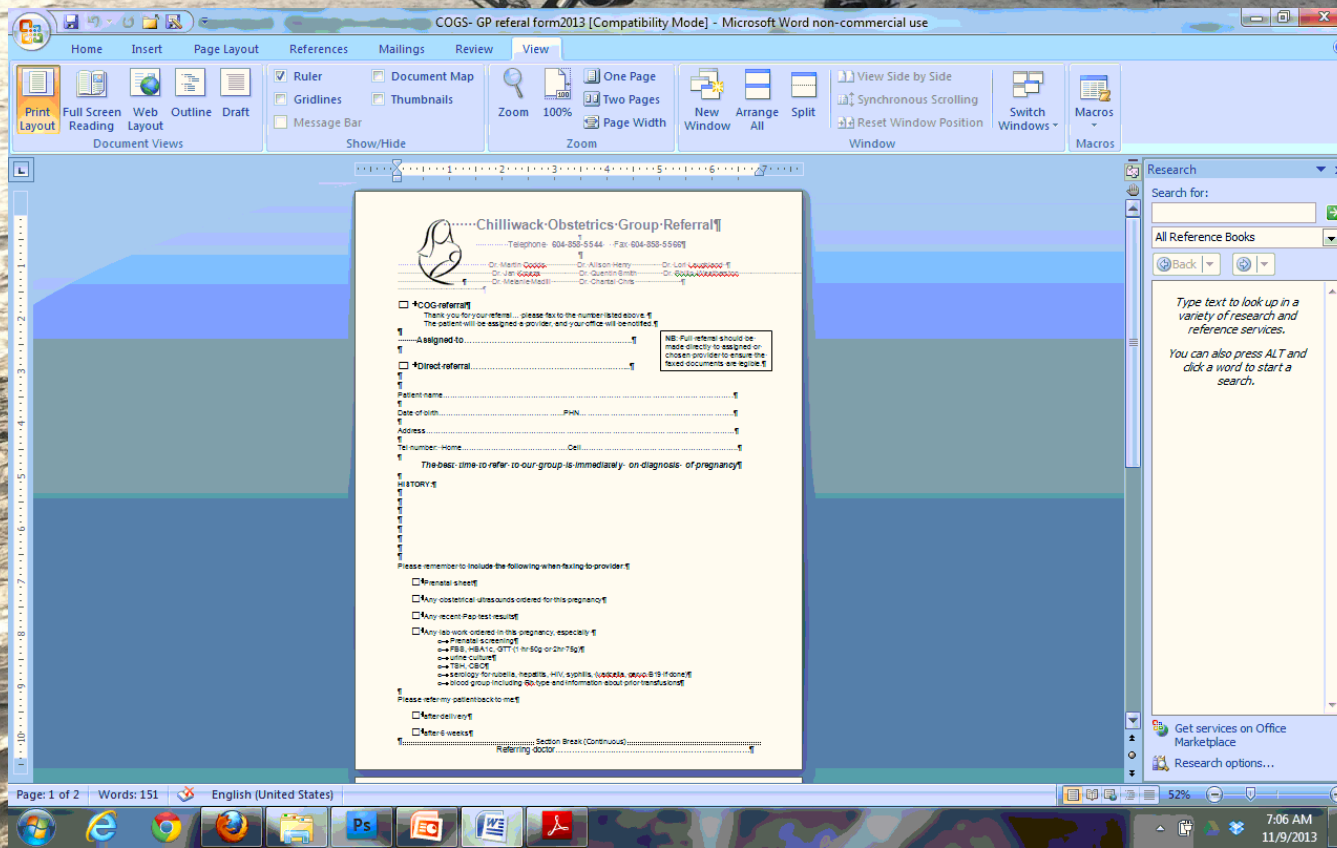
COGS- GP referal form2013 [Compatibility Mode] - Microsoft Word non-commercial use

Home Insert Page Layout References Mailings Review View

Print Layout Full Screen Reading Web Layout Outline Draft
Document Views

Ruler Gridlines Message Bar Document Map Thumbnails
Show/Hide

Zoom 100% One Page Two Pages Page Width
Zoom

New Window Arrange All Split View Side by Side Synchronous Scrolling Reset Window Position Switch Windows
Window

Macros
Macros

Chilliwack Obstetrics Group Referral¶

Telephone 604-858-5544 Fax 604-858-5560¶

Dr. Martin Coogs Dr. Allison Henry Dr. Lori Laudiasco ¶
Dr. Jan Gauca Dr. Quentin Smith Dr. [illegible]
Dr. Melanie Medli Dr. Chantal Chris ¶

COG referral¶
Thank you for your referral... please fax to the number listed above.¶
The patient will be assigned a provider, and your office will be notified.¶

Assigned to ¶

NB: Full referral should be made directly to assigned or chosen provider to ensure the faxed documents are legible.¶

Direct referral ¶

Patient name ¶
Date of birth PHN ¶
Address ¶
Tel number: Home Cell ¶

The best time to refer to our group is immediately on diagnosis of pregnancy¶

HISTORY:¶

Please remember to include the following when faxing to provider:¶

Prenatal sheet¶
Any obstetrical ultrasounds ordered for this pregnancy¶
Any recent Pap test results¶
Any lab work ordered in this pregnancy, especially:¶
Prenatal screening¶
FBS, HBA1c, GTT (1 hr 50g or 2hr 75g)¶
urine culture¶
TSH, CBC¶
serology for rubella, hepatitis, HIV, syphilis, varicella, parvo B19 if done¶
blood group including Rh type and information about prior transfusions¶

Please refer my patient back to me¶
after delivery¶
after 6 weeks¶
Section Break (Continuous)
Referring doctor ¶

Research
Search for:
All Reference Books
Back
Type text to look up in a variety of research and reference services.
You can also press ALT and click a word to start a search.
Get services on Office Marketplace
Research options...

Page: 1 of 2 Words: 151 English (United States) 52%

7:06 AM
11/9/2013